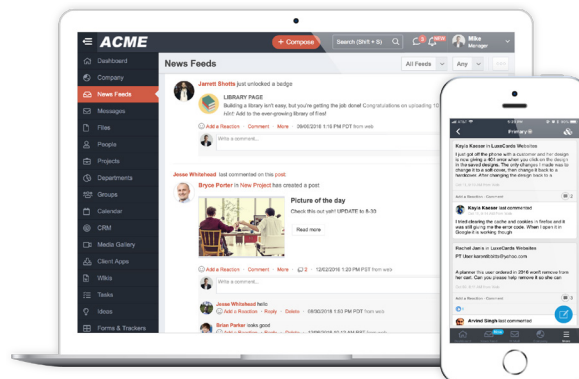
ACME

+ Compose

Search (Shift + S)

NEW

Mike
Manager

Dashboard
Company
News Feeds
Messages
Files
People
Projects
Departments
Groups
Calendar
CRM
Media Gallery
Client Apps
Wikis
Tasks
Ideas
Forms & Trackers

News Feeds

All Feeds

Any

Jarrett Shotts just unlocked a badge

LIBRARY PAGE
Building a library isn't easy, but you're getting the job done! Congratulations on uploading 10
Hint: Add to the ever-growing library of files!

Add a Reaction · Comment · More · 09/08/2016 1:16 PM PDT from web

Write a comment...

Jesse Whitehead last commented on this post.

Bryce Porter in New Project has created a post

Picture of the day
Check this out! UPDATE to 8-30

Read more

Add a Reaction · Comment · More · 12/02/2016 1:10 PM PST from web

Jesse Whitehead hello
Add a Reaction · Reply · Delete · 12/08/2016 11:08 PM PST from web

Brian Parker looks good
Add a Reaction · Reply · Delete · 12/08/2016 11:08 PM PST from web

Write a comment...

Primary

Kayla Kesser in LuxeCards Websites
I just got off the phone with a customer and her design is now giving a 404 error when you click on the design in the saved designs. The only changes I made was to change it to a soft cover, then change it back to a hardcover. After changing the design back to a

Add a Reaction · Comment

Kayla Kesser last commented
I tried clearing the cache and cookies in firefox and it was still giving me the error code. When I pulled it up in Google it is working though.

Rachel Jams in LuxeCards Websites
PT User karenttlotts@yahoo.com

A planner this user ordered in 2016 won't remove from her cart. Can you please help remove it so she can

Add a Reaction · Comment

Arvind Singh last commented